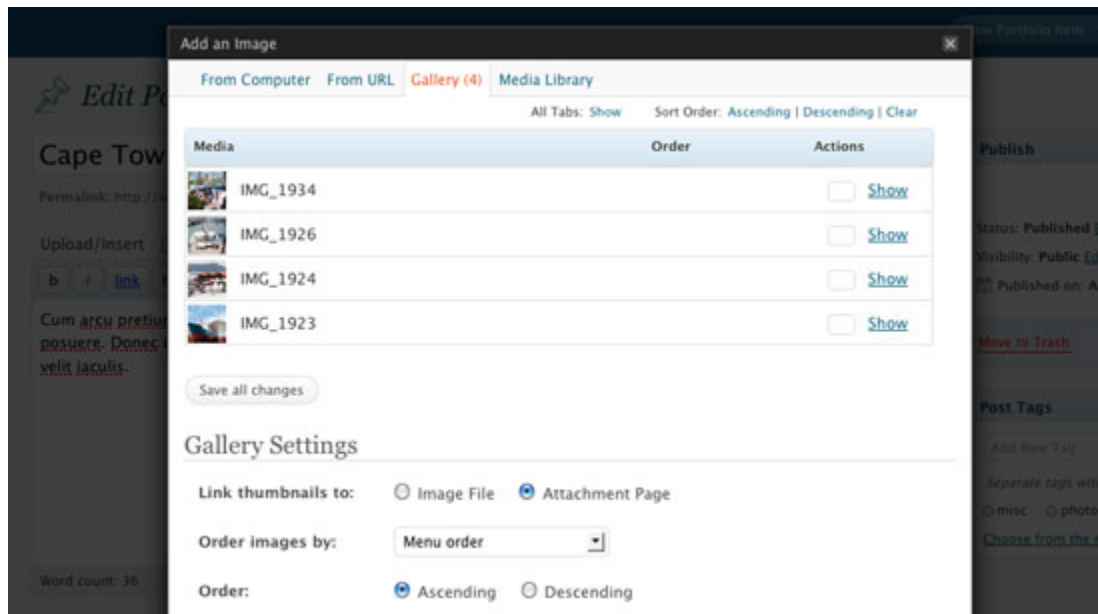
Add an Image

From Computer From URL Gallery (4) Media Library

All Tabs: Show Sort Order: Ascending | Descending | Clear

| Media | Order | Actions |
|---|---|---|
| IMG_1934 | | Show |
| IMG_1926 | | Show |
| IMG_1924 | | Show |
| IMG_1923 | | Show |

Save all changes

Gallery Settings

Link thumbnails to: Image File Attachment Page

Order images by: Menu order

Order: Ascending Descending

Edit P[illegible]

Cape Tow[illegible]

Permalink: http://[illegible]

Upload/Insert

b i link

Cum arcu pretiu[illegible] posuere. Donec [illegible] velit iaculis.

Word count: 36

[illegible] Portfolio Item

Publish

Status: Published

Visibility: Public

Published on: A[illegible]

Move to Trash

Post Tags

Add New Tag

Separate tags with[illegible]

misc photo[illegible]

Choose from the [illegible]